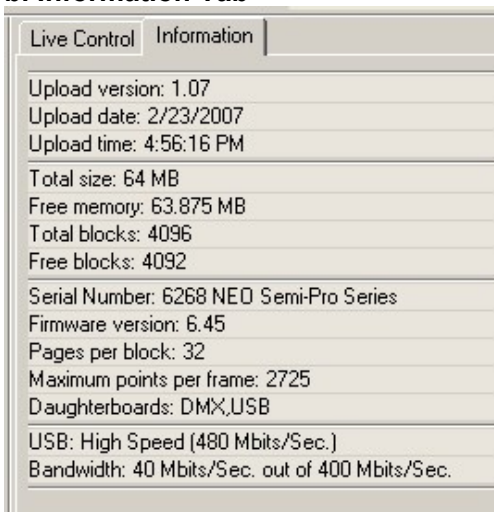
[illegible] Information Tab

Live Control | Information

Upload version: 1.07
Upload date: 2/23/2007
Upload time: 4:56:16 PM

Total size: 64 MB
Free memory: 63.875 MB
Total blocks: 4096
Free blocks: 4092

Serial Number: 6268 NEO Semi-Pro Series
Firmware version: 6.45
Pages per block: 32
Maximum points per frame: 2725
Daughterboards: DMX,USB

USB: High Speed (480 Mbits/Sec.)
Bandwidth: 40 Mbits/Sec. out of 400 Mbits/Sec.